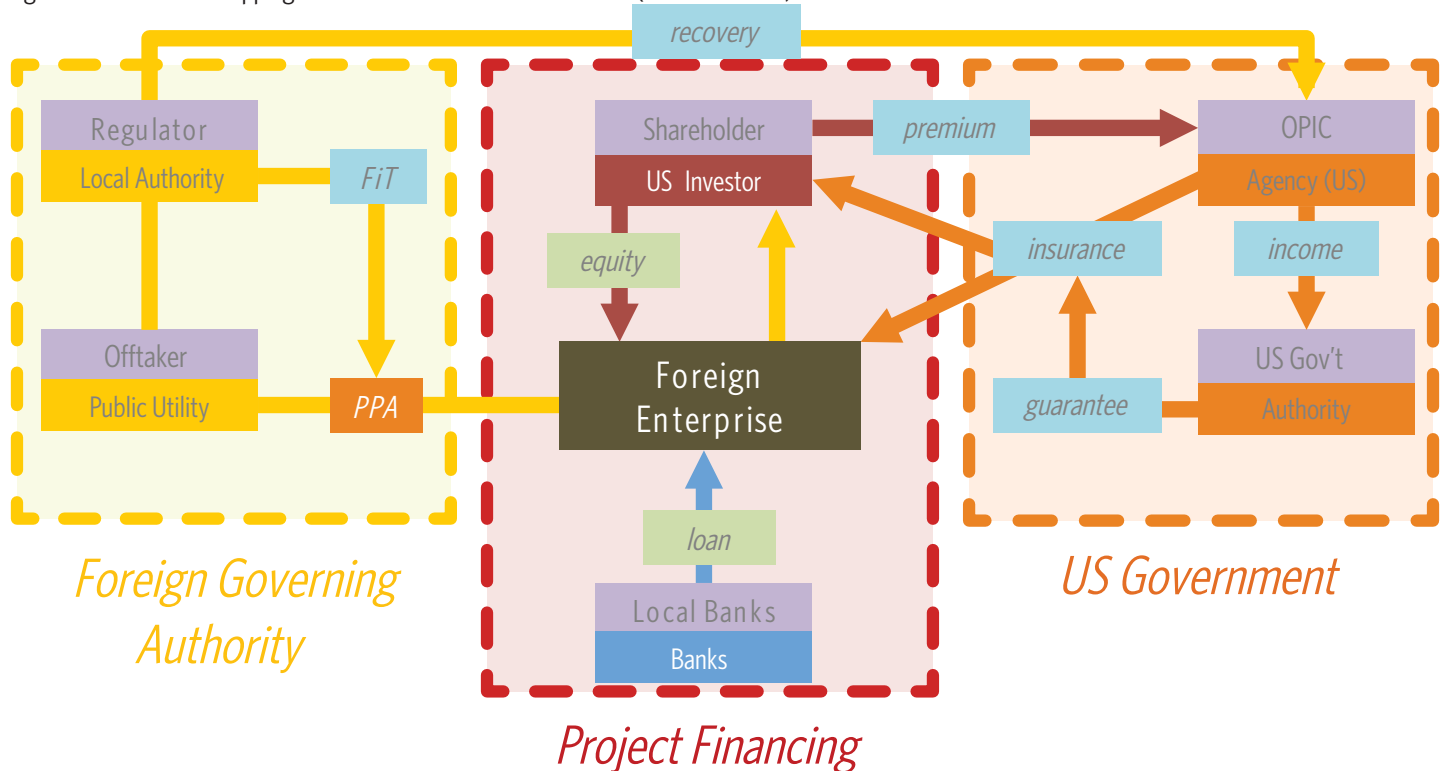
recovery

Regulator
Local Authority
FiT
Offtaker
Public Utility
PPA

Foreign Governing Authority

Shareholder
US Investor
premium
equity
Foreign Enterprise
loan
Local Banks
Banks

Project Financing

OPIC
Agency (US)
insurance
income
US Gov't
Authority
guarantee

US Government